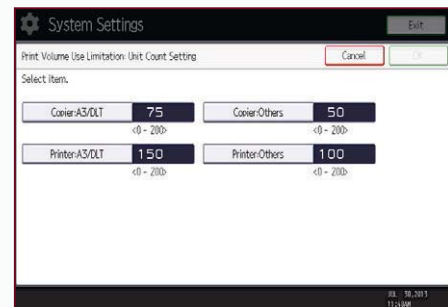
System Settings

Exit

Print Volume Use Limitation: Unit Count Setting

Cancel

OK

Select item.

Copier:A3/DLT 75
<0 - 200>

Copier:Others 50
<0 - 200>

Printer:A3/DLT 150
<0 - 200>

Printer:Others 100
<0 - 200>

JUL 10,2013
11:59AM